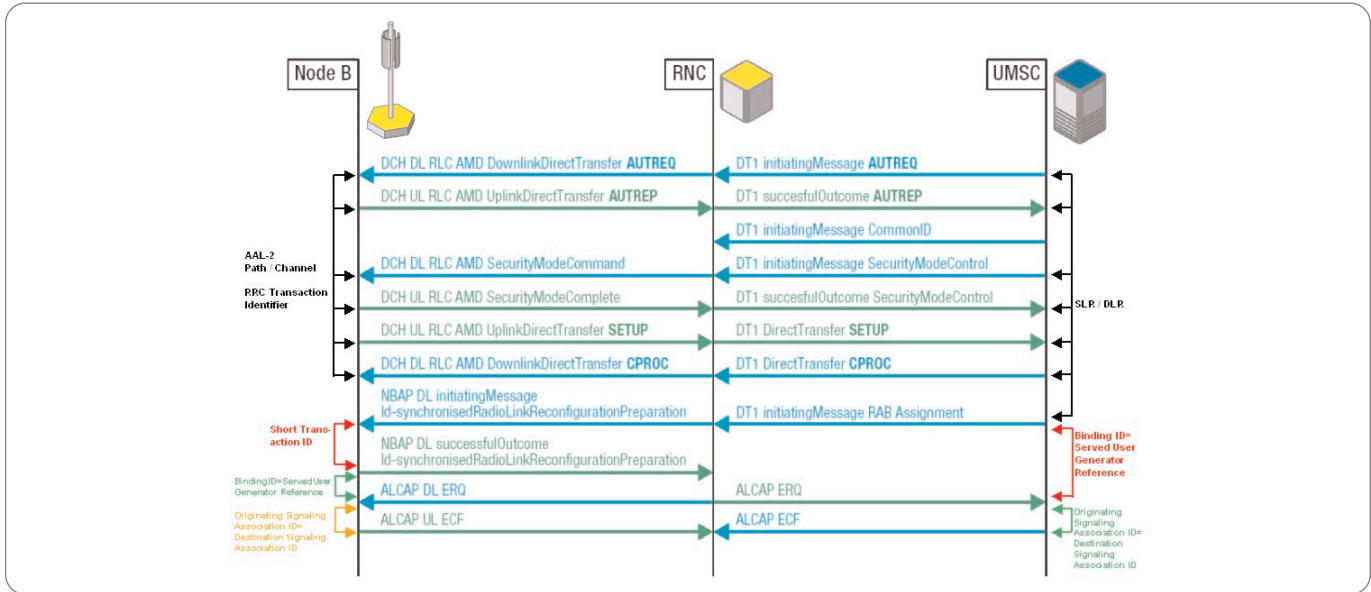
Node B

RNC

UMSC

DCH DL RLC AMD DownlinkDirectTransfer **AUTREQ**

DT1 initiatingMessage **AUTREQ**

DCH UL RLC AMD UplinkDirectTransfer **AUTREP**

DT1 succesfulOutcome **AUTREP**

DT1 initiatingMessage CommonID

AAL-2 Path / Channel

DCH DL RLC AMD SecurityModeCommand

DT1 initiatingMessage SecurityModeControl

RRC Transaction Identifier

DCH UL RLC AMD SecurityModeComplete

DT1 succesfulOutcome SecurityModeControl

SLR / DLR

DCH UL RLC AMD UplinkDirectTransfer **SETUP**

DT1 DirectTransfer **SETUP**

DCH DL RLC AMD DownlinkDirectTransfer **CPROC**

DT1 DirectTransfer **CPROC**

NBAP DL initiatingMessage Id-synchronisedRadioLinkReconfigurationPreparation

DT1 initiatingMessage RAB Assignment

Short Transaction ID

NBAP DL successfulOutcome Id-synchronisedRadioLinkReconfigurationPreparation

Binding ID= Served User Generator Reference

BindingID=ServedUser Generator Reference

ALCAP DL ERQ

ALCAP ERQ

Originating Signaling Association ID= Destination Signaling Association ID

ALCAP UL ECF

ALCAP ECF

Originating Signaling Association ID= Destination Signaling Association ID